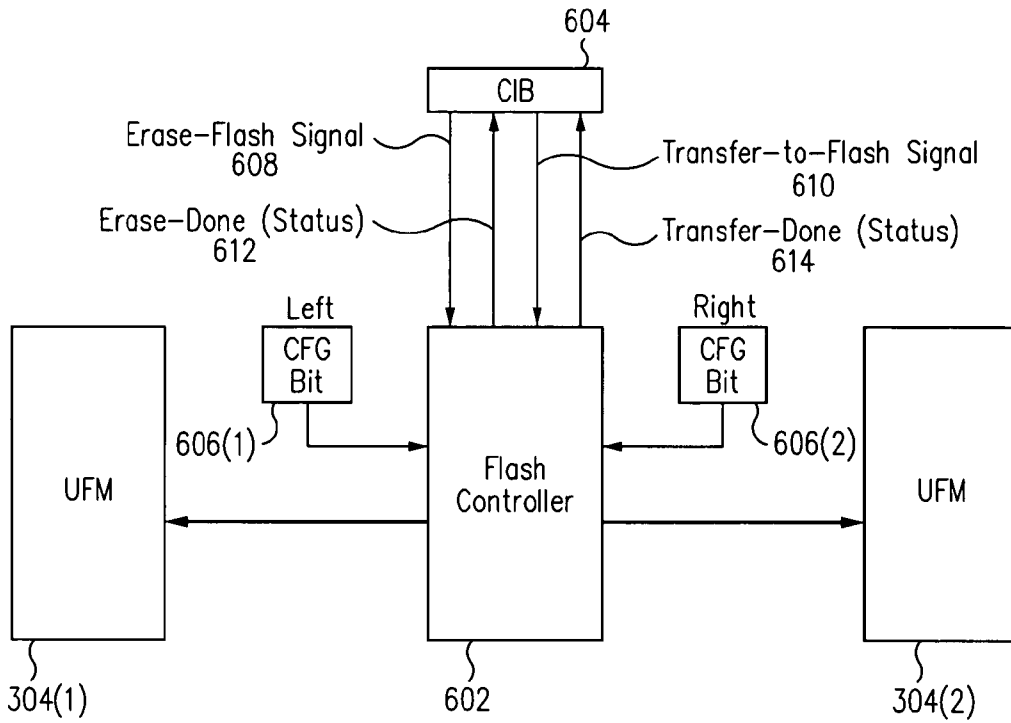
604

CIB

Erase-Flash Signal
608

Transfer-to-Flash Signal
610

Erase-Done (Status)
612

Transfer-Done (Status)
614

Left
CFG
Bit

Right
CFG
Bit

606(1)

606(2)

UFM

Flash
Controller

UFM

304(1)

602

304(2)